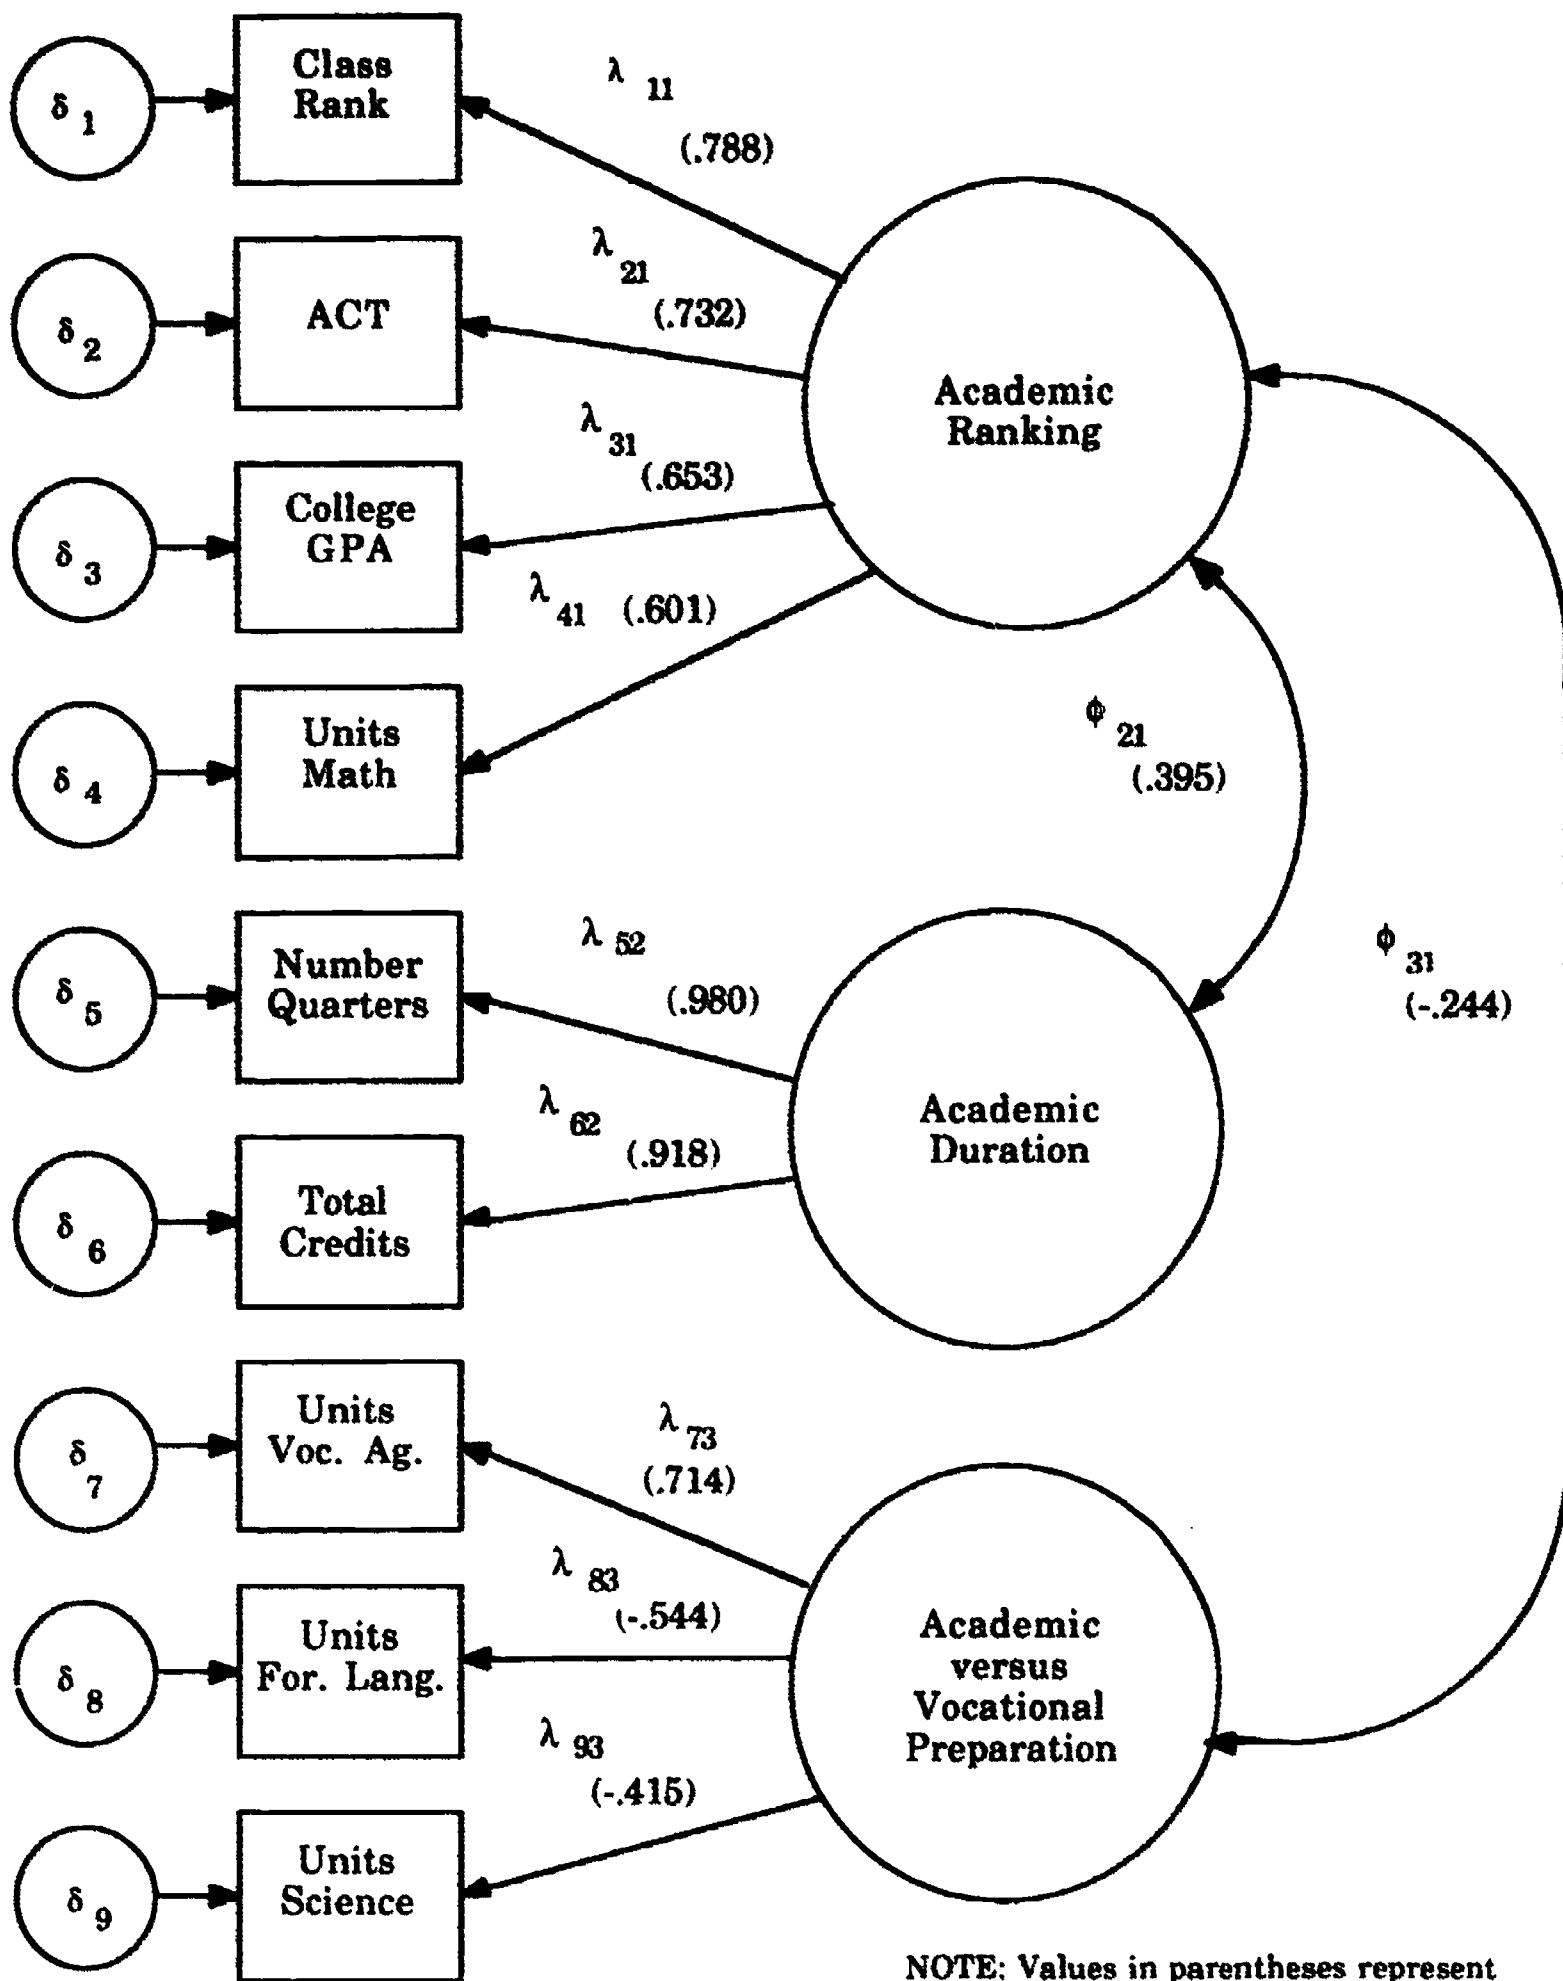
$\delta_1$ Class Rank

$\lambda_{11}$ (.788)

$\delta_2$ ACT

$\lambda_{21}$ (.732)

$\delta_3$ College GPA

$\lambda_{31}$ (.653)

$\delta_4$ Units Math

$\lambda_{41}$ (.601)

Academic Ranking

$\phi_{21}$ (.395)

$\delta_5$ Number Quarters

$\lambda_{52}$ (.980)

$\delta_6$ Total Credits

$\lambda_{62}$ (.918)

Academic Duration

$\phi_{31}$ (-.244)

$\delta_7$ Units Voc. Ag.

$\lambda_{73}$ (.714)

$\delta_8$ Units For. Lang.

$\lambda_{83}$ (-.544)

$\delta_9$ Units Science

$\lambda_{93}$ (-.415)

Academic versus Vocational Preparation

NOTE: Values in parentheses represent